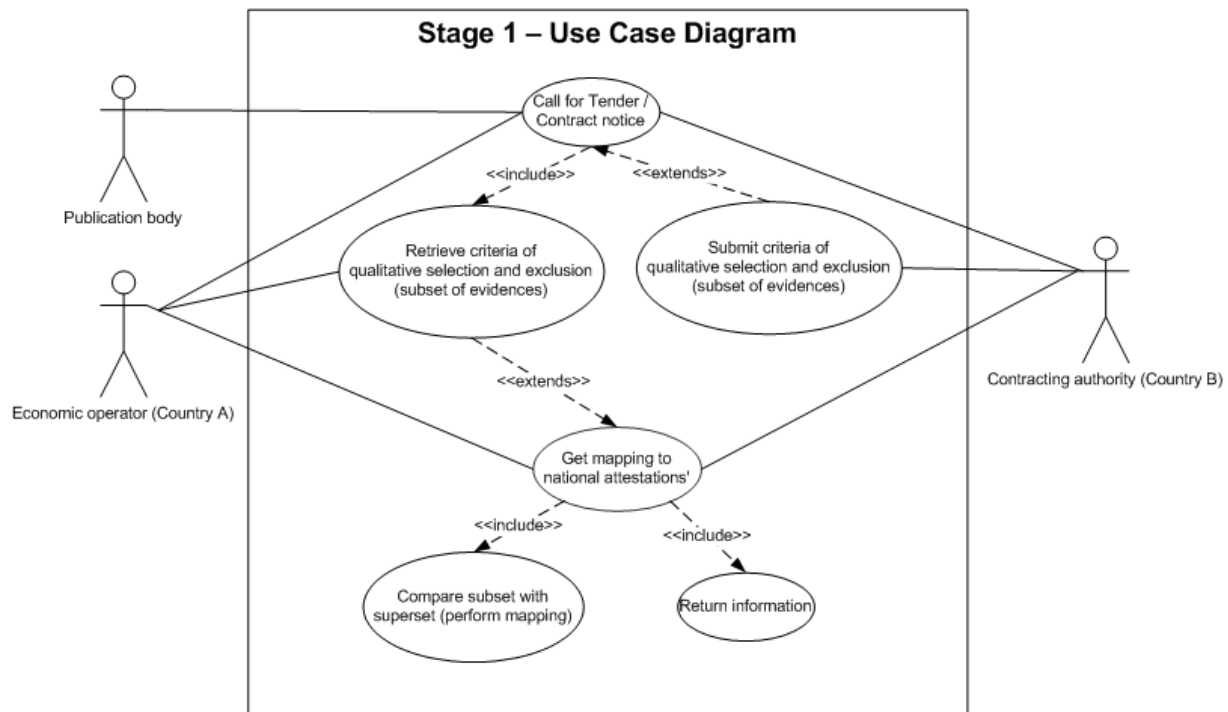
Stage 1 – Use Case Diagram

Call for Tender / Contract notice

Publication body

<<include>>

<<extends>>

Retrieve criteria of qualitative selection and exclusion (subset of evidences)

Submit criteria of qualitative selection and exclusion (subset of evidences)

Economic operator (Country A)

Contracting authority (Country B)

<<extends>>

Get mapping to national attestations'

<<include>>

<<include>>

Compare subset with superset (perform mapping)

Return information